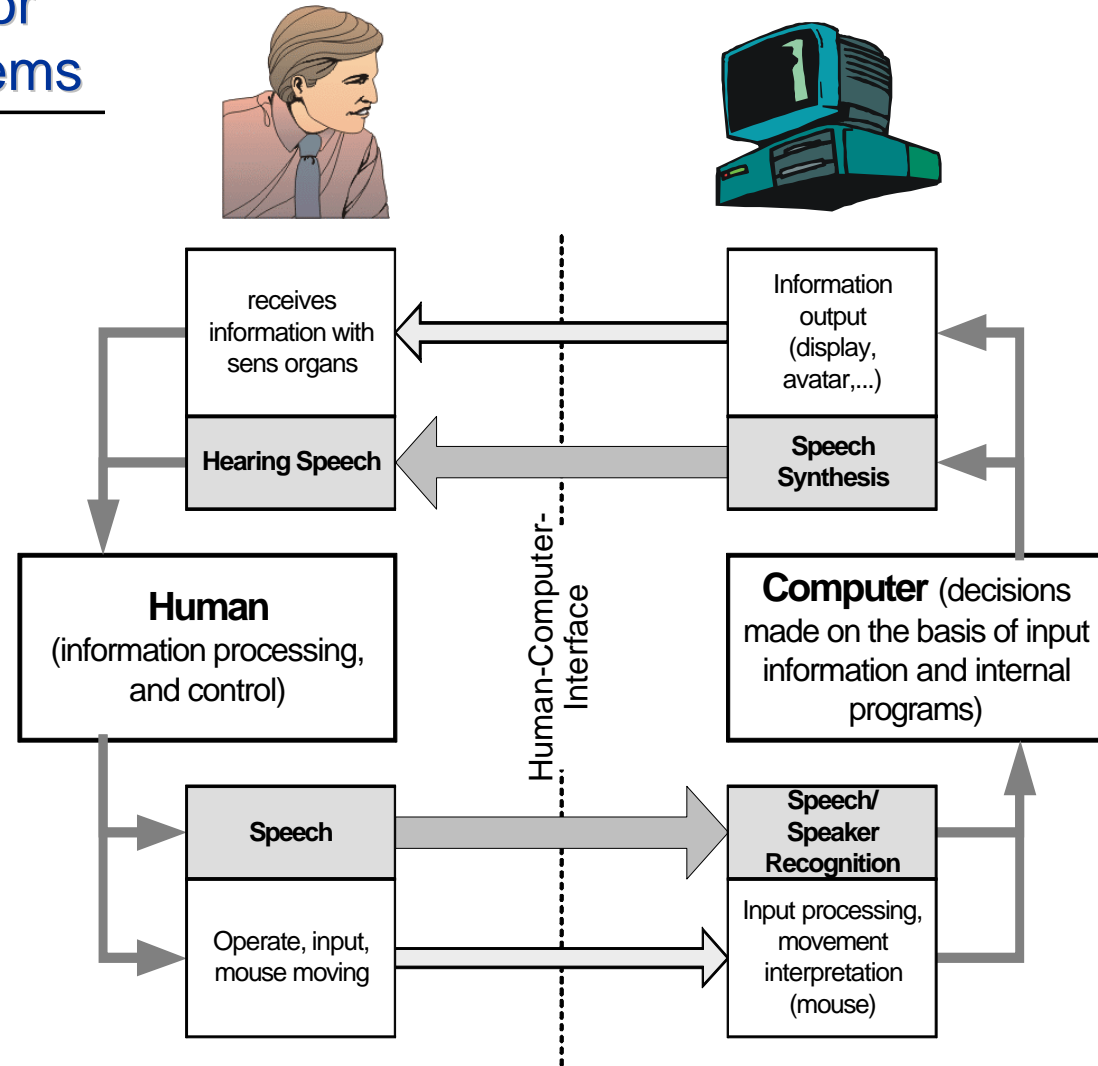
or
ems

receives information with sens organs

Hearing Speech

Information output (display, avatar,...)

Speech Synthesis

Human (information processing, and control)

Human-Computer-Interface

Computer (decisions made on the basis of input information and internal programs)

Speech

Operate, input, mouse moving

Speech/ Speaker Recognition

Input processing, movement interpretation (mouse)